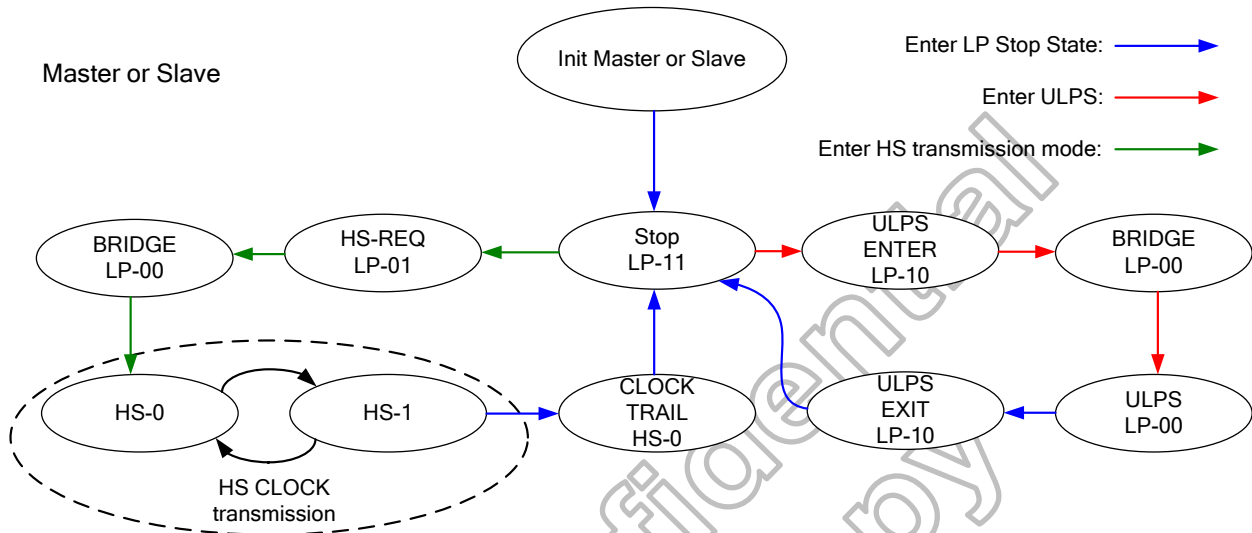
Master or Slave

Init Master or Slave

Enter LP Stop State:

Enter ULPS:

Enter HS transmission mode:

BRIDGE
LP-00

HS-REQ
LP-01

Stop
LP-11

ULPS
ENTER
LP-10

BRIDGE
LP-00

HS-0

HS-1

CLOCK
TRAIL
HS-0

ULPS
EXIT
LP-10

ULPS
LP-00

HS CLOCK
transmission

Confidential
Copy